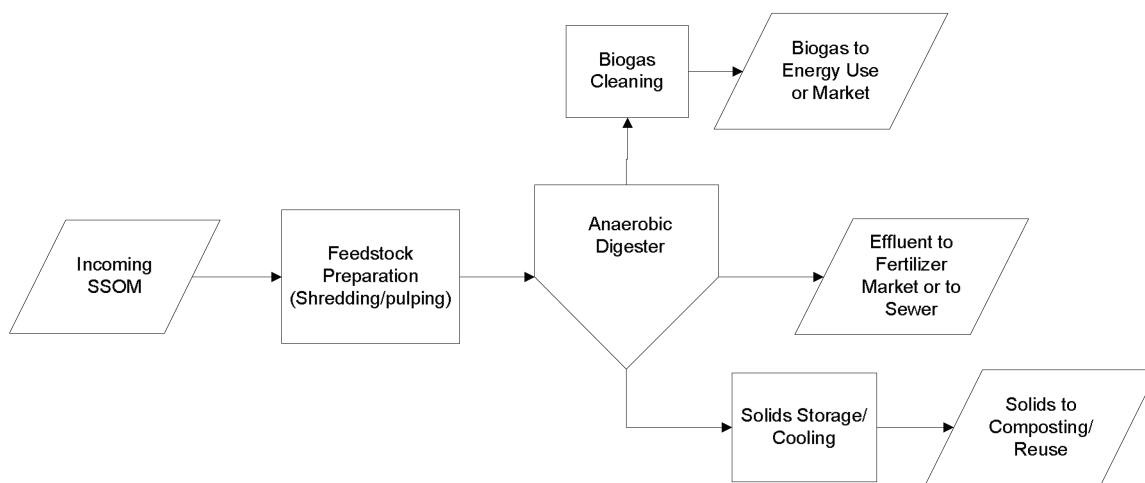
Biogas Cleaning

Biogas to Energy Use or Market

Incoming SSOM

Feedstock Preparation (Shredding/pulping)

Anaerobic Digester

Effluent to Fertilizer Market or to Sewer

Solids Storage/ Cooling

Solids to Composting/ Reuse